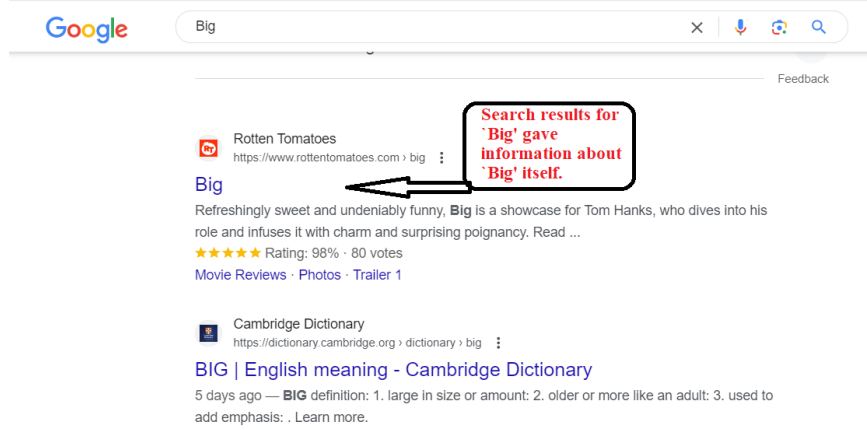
Google

Big

Feedback

Search results for `Big' gave information about `Big' itself.

Rotten Tomatoes
https://www.rottentomatoes.com › big

Big

Refreshingly sweet and undeniably funny, Big is a showcase for Tom Hanks, who dives into his role and infuses it with charm and surprising poignancy. Read ...

★★★★★ Rating: 98% · 80 votes

Movie Reviews · Photos · Trailer 1

Cambridge Dictionary
https://dictionary.cambridge.org › dictionary › big

BIG | English meaning - Cambridge Dictionary

5 days ago — BIG definition: 1. large in size or amount: 2. older or more like an adult: 3. used to add emphasis: . Learn more.